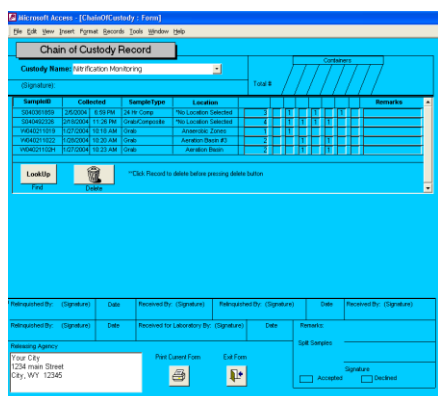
Microsoft Access - [ChainOfCustody : Form]

File Edit View Insert Format Records Tools Window Help

Chain of Custody Record

Custody Name: Nitrification Monitoring

(Signature):

Total #

Containers

| SampleID | Collected | | SampleType | Location | | | | | | | | | Remarks |
|---|---|---|---|---|---|---|---|---|---|---|---|---|---|
| S040361859 | 2/5/2004 | 6:59 PM | 24 Hr Comp | *No Location Selected | 3 | | 1 | | | | | | |
| S040462326 | 2/16/2004 | 11:26 PM | Grab/Composite | *No Location Selected | 4 | | 1 | 1 | 1 | | 1 | | |
| W040211019 | 1/27/2004 | 10:18 AM | Grab | Anaerobic Zones | 1 | | 1 | | | | | | |
| W040211022 | 1/28/2004 | 10:20 AM | Grab | Aeration Basin #3 | 2 | | | 1 | | | 1 | | |
| W040211024 | 1/27/2004 | 10:23 AM | Grab | Aeration Basin | 3 | | 1 | 1 | | | 1 | | |

LookUp
Find

Delete

**Click Record to delete before pressing delete button

| Relinquished By: (Signature) | Date | Received By: (Signature) | Relinquished By: (Signature) | Date | Received By: (Signature) |
|---|---|---|---|---|---|
| Relinquished By: (Signature) | Date | Received for Laboratory By: (Signature) | Date | Remarks: | |

Releasing Agency:
Your City
1234 main Street
City, WY 12345

Print Current Form

Exit Form

Split Samples:

Signature
Accepted
Declined